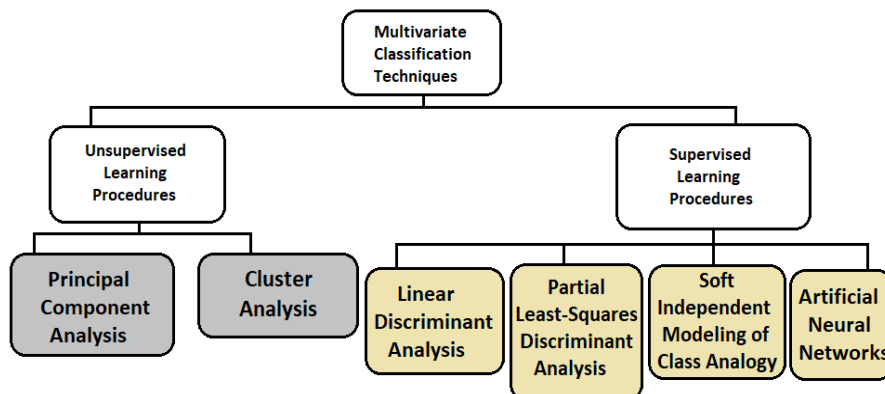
Multivariate Classification Techniques

Unsupervised Learning Procedures

Supervised Learning Procedures

Principal Component Analysis

Cluster Analysis

Linear Discriminant Analysis

Partial Least-Squares Discriminant Analysis

Soft Independent Modeling of Class Analogy

Artificial Neural Network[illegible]